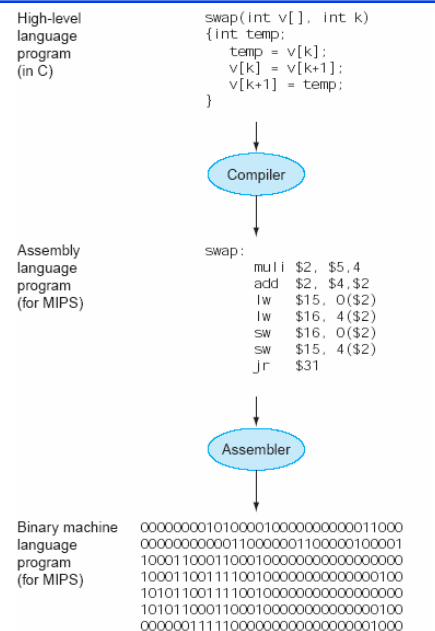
High-level language program (in C)

swap(int v[], int k)
{int temp;
   temp = v[k];
   v[k] = v[k+1];
   v[k+1] = temp;
}

Compiler

Assembly language program (for MIPS)

swap:
   muli $2, $5,4
   add  $2, $4,$2
   lw   $15, 0($2)
   lw   $16, 4($2)
   sw   $16, 0($2)
   sw   $15, 4($2)
   jr   $31

Assembler

Binary machine language program (for MIPS)

00000000101000010000000000011000
00000000000110000001100000100001
10001100011000100000000000000000
10001100111100100000000000000100
10101100111100100000000000000000
10101100011000100000000000000100
00000011111000000000000000001000